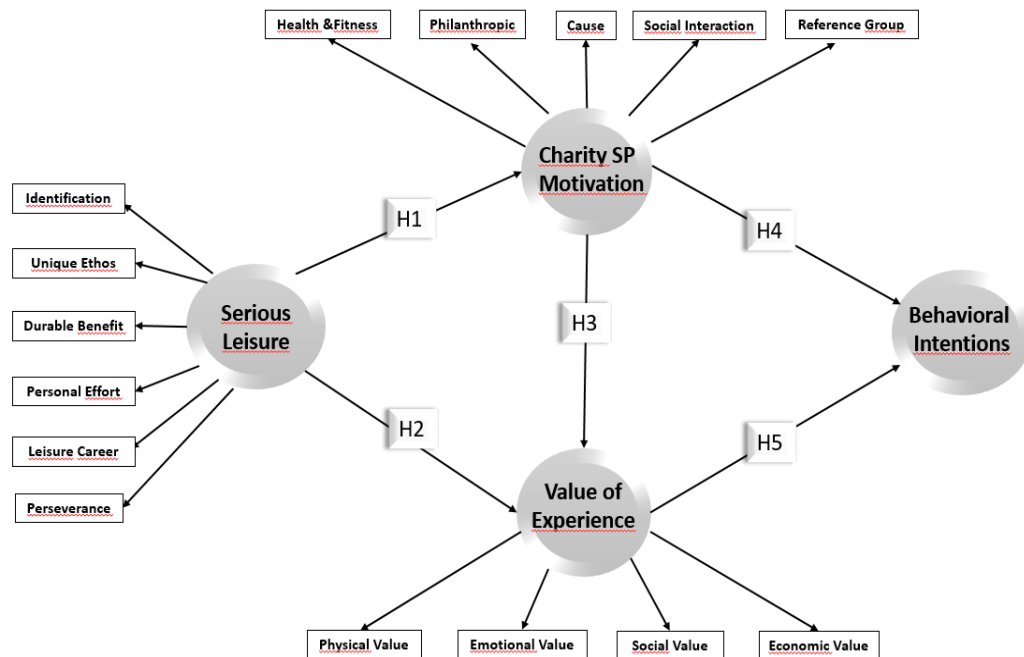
Health &Fitness

Philanthropic

Cause

Social Interaction

Reference Group

Charity SP Motivation

Identification

Unique Ethos

Durable Benefit

Personal Effort

Leisure Career

Perseverance

Serious Leisure

H1

H2

H3

H4

H5

Behavioral Intentions

Value of Experience

Physical Value

Emotional Value

Social Value

Economic Value